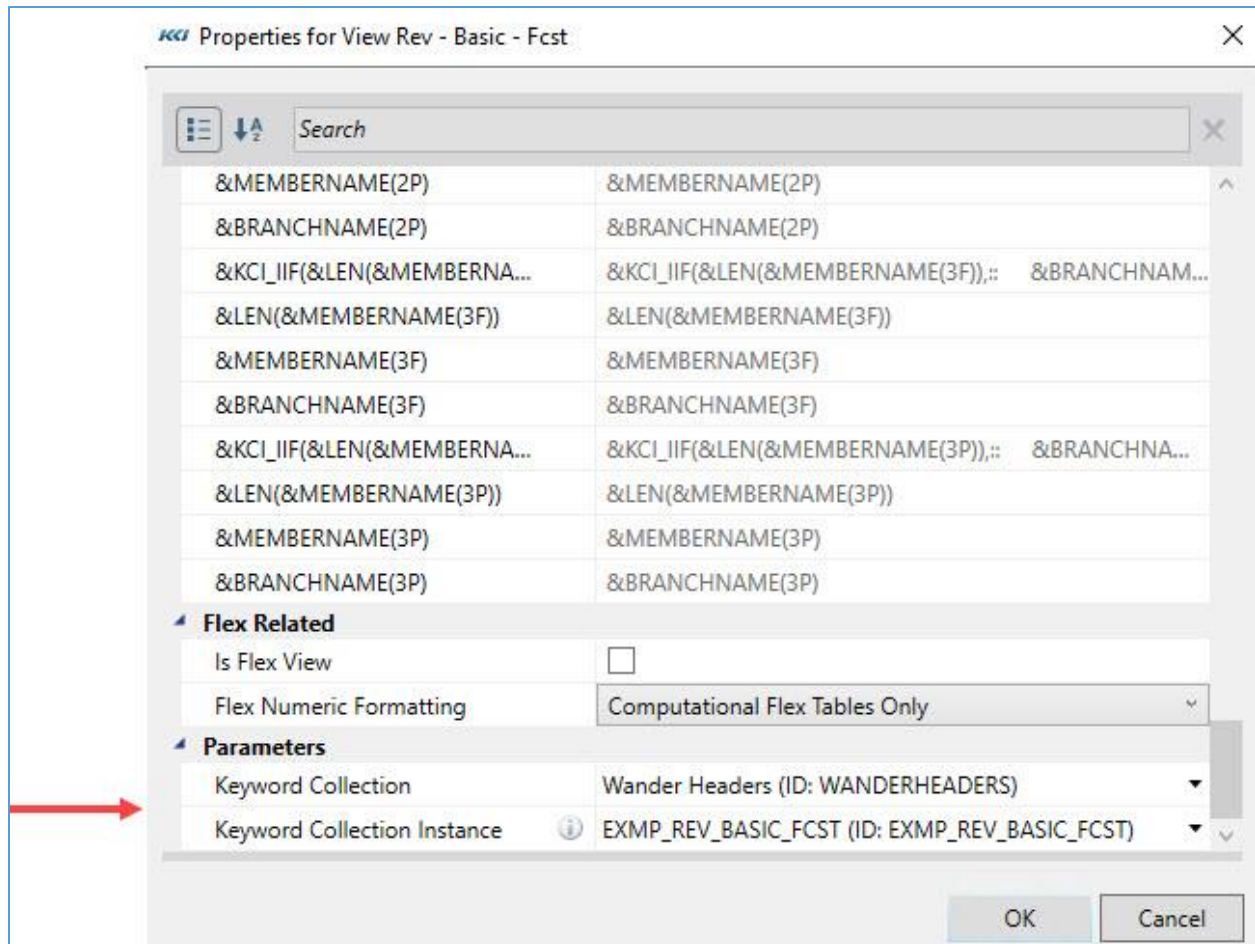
KCI Properties for View Rev - Basic - Fcst

Search

| | |
|---|---|
| &MEMBERNAME(2P) | &MEMBERNAME(2P) |
| &BRANCHNAME(2P) | &BRANCHNAME(2P) |
| &KCI_IIF(&LEN(&MEMBERNA... | &KCI_IIF(&LEN(&MEMBERNAME(3F)),:: &BRANCHNAM... |
| &LEN(&MEMBERNAME(3F)) | &LEN(&MEMBERNAME(3F)) |
| &MEMBERNAME(3F) | &MEMBERNAME(3F) |
| &BRANCHNAME(3F) | &BRANCHNAME(3F) |
| &KCI_IIF(&LEN(&MEMBERNA... | &KCI_IIF(&LEN(&MEMBERNAME(3P)),:: &BRANCHNA... |
| &LEN(&MEMBERNAME(3P)) | &LEN(&MEMBERNAME(3P)) |
| &MEMBERNAME(3P) | &MEMBERNAME(3P) |
| &BRANCHNAME(3P) | &BRANCHNAME(3P) |

Flex Related

| | |
|---|---|
| Is Flex View | |
| Flex Numeric Formatting | Computational Flex Tables Only |

Parameters

| | |
|---|---|
| Keyword Collection | Wander Headers (ID: WANDERHEADERS) |
| Keyword Collection Instance | EXMP_REV_BASIC_FCST (ID: EXMP_REV_BASIC_FCST) |

OK Cancel